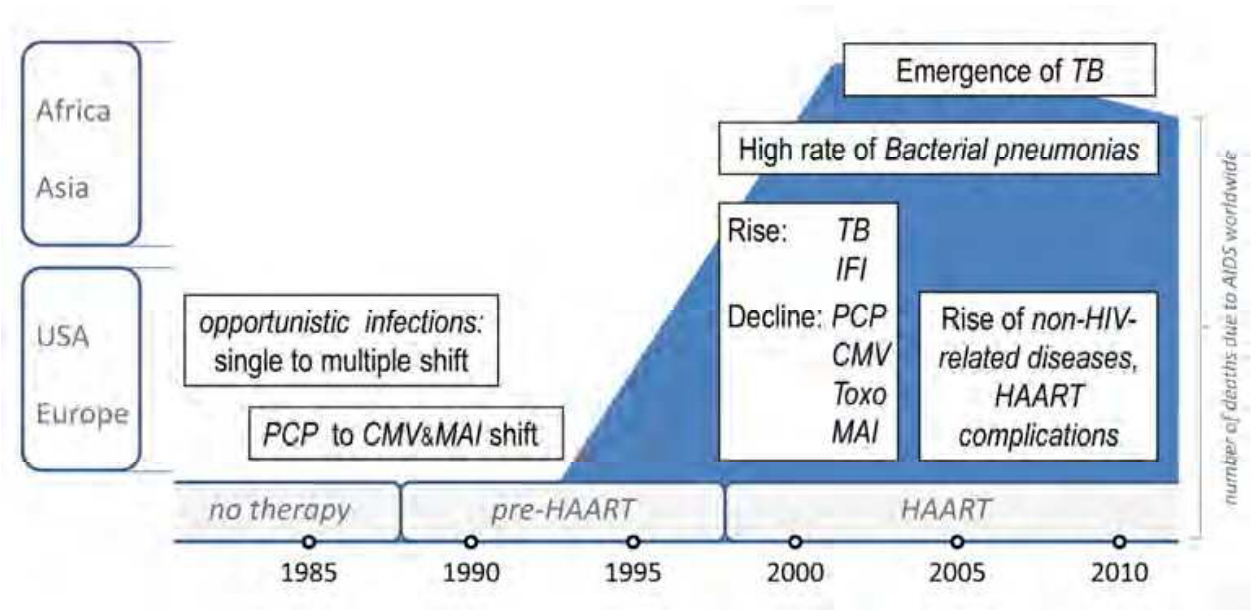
Africa

Asia

USA

Europe

Emergence of TB

High rate of Bacterial pneumonias

opportunistic infections: single to multiple shift

PCP to CMV&MAI shift

Rise: TB IFI

Decline: PCP CMV Toxo MAI

Rise of non-HIV-related diseases, HAART complications

number of deaths due to AIDS worldwide

no therapy

pre-HAART

HAART

1985

1990

1995

2000

2005

2010